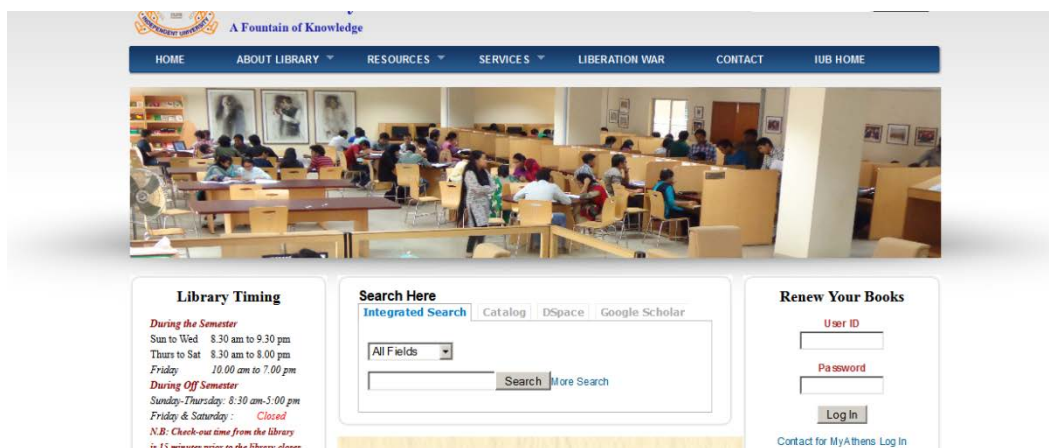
A Fountain of Knowledge

HOME ABOUT LIBRARY RESOURCES SERVICES LIBERATION WAR CONTACT IUB HOME

Library Timing

During the Semester
Sun to Wed 8.30 am to 9.30 pm
Thurs to Sat 8.30 am to 8.00 pm
Friday 10.00 am to 7.00 pm
During Off Semester
Sunday-Thursday: 8:30 am-5:00 pm
Friday & Saturday : Closed
N.B: Check-out time from the library
is 15 minutes prior to the library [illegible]

Search Here
Integrated Search Catalog DSpace Google Scholar
All Fields
Search More Search

Renew Your Books
User ID
Password
Log In
Contact for MyAthens Log In